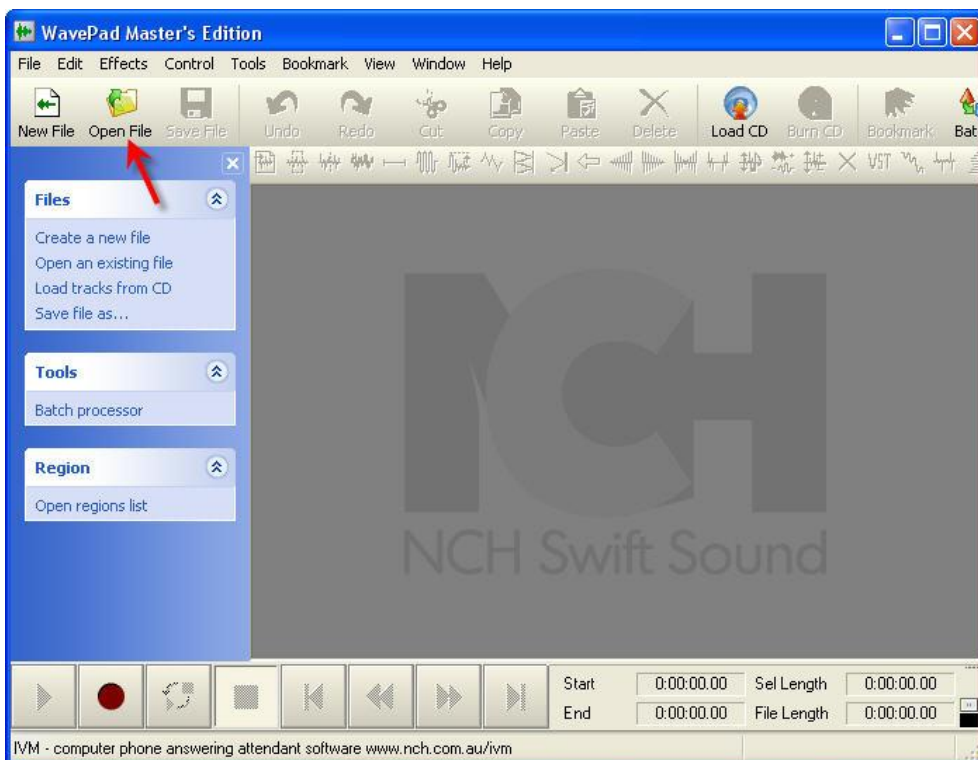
WavePad Master's Edition

File Edit Effects Control Tools Bookmark View Window Help

New File Open File Save File Undo Redo Cut Copy Paste Delete Load CD Burn CD Bookmark Bat

VST

Files

Create a new file
Open an existing file
Load tracks from CD
Save file as...

Tools

Batch processor

Region

Open regions list

NCH Swift Sound

| Start | 0:00:00.00 | Sel Length | 0:00:00.00 |
|---|---|---|---|
| End | 0:00:00.00 | File Length | 0:00:00.00 |

IVM - computer phone answering attendant software www.nch.com.au/ivm